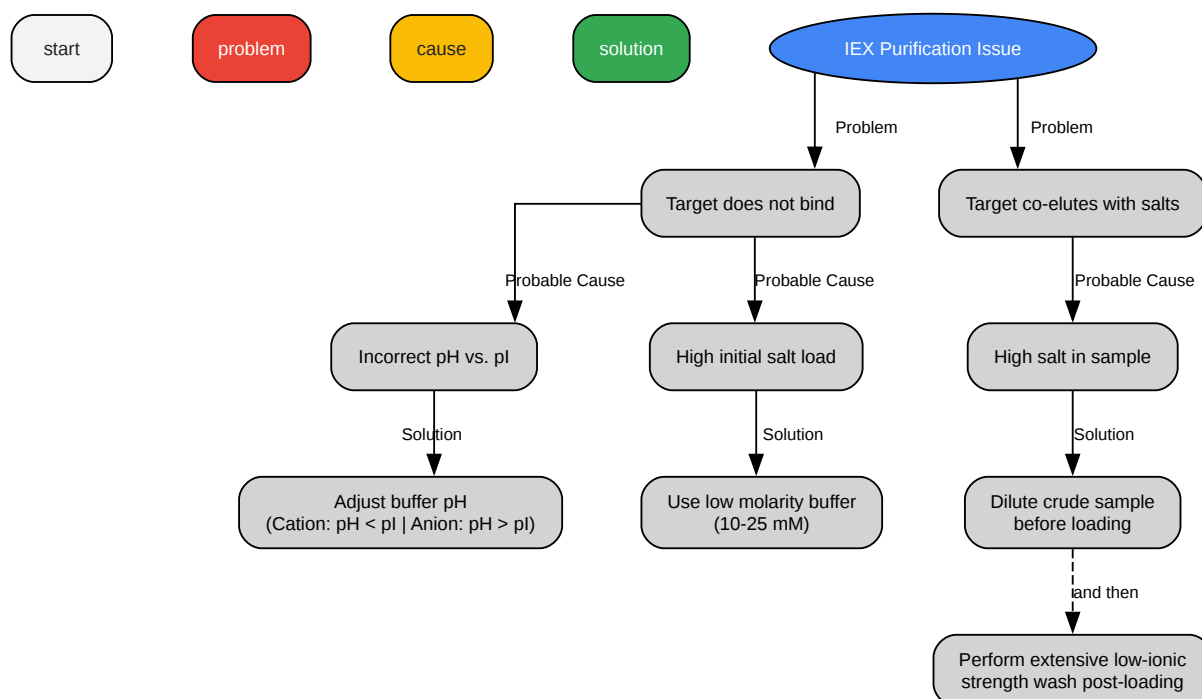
start

problem

cause

solution

IEX Purification Issue

Problem

Problem

Target does not bind

Target co-elutes with salts

Probable Cause

Probable Cause

Probable Cause

Incorrect pH vs. pI

High initial salt load

High salt in sample

Solution

Solution

Solution

Adjust buffer pH
(Cation: pH < pI | Anion: pH > pI)

Use low molarity buffer
(10-25 mM)

Dilute crude sample
before loading

and then

Perform extensive low-ionic
strength wash post-loading